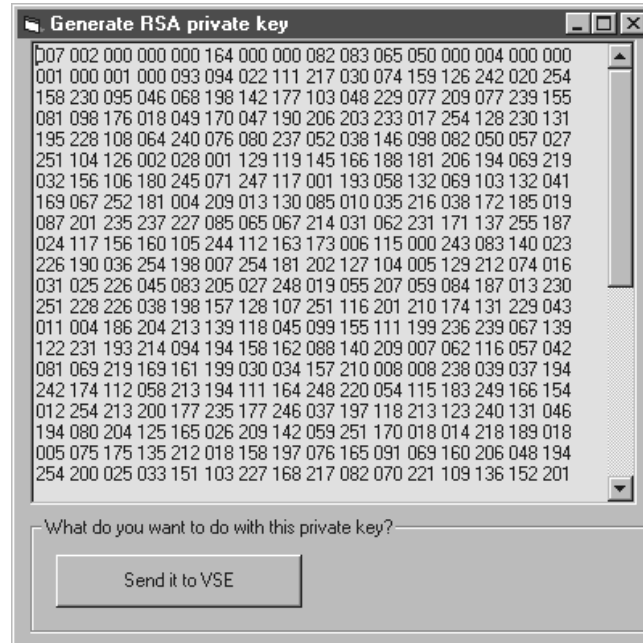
Generate RSA private key

007 002 000 000 000 164 000 000 082 083 065 050 000 004 000 000
001 000 001 000 093 094 022 111 217 030 074 159 126 242 020 254
158 230 095 046 068 198 142 177 103 048 229 077 209 077 239 155
081 098 176 018 049 170 047 190 206 203 233 017 254 128 230 131
195 228 108 064 240 076 080 237 052 038 146 098 082 050 057 027
251 104 126 002 028 001 129 119 145 166 188 181 206 194 069 219
032 156 106 180 245 071 247 117 001 193 058 132 069 103 132 041
169 067 252 181 004 209 013 130 085 010 035 216 038 172 185 019
087 201 235 237 227 085 065 067 214 031 062 231 171 137 255 187
024 117 156 160 105 244 112 163 173 006 115 000 243 083 140 023
226 190 036 254 198 007 254 181 202 127 104 005 129 212 074 016
031 025 226 045 083 205 027 248 019 055 207 059 084 187 013 230
251 228 226 038 198 157 128 107 251 116 201 210 174 131 229 043
011 004 186 204 213 139 118 045 099 155 111 199 236 239 067 139
122 231 193 214 094 194 158 162 088 140 209 007 062 116 057 042
081 069 219 169 161 199 030 034 157 210 008 008 238 039 037 194
242 174 112 058 213 194 111 164 248 220 054 115 183 249 166 154
012 254 213 200 177 235 177 246 037 197 118 213 123 240 131 046
194 080 204 125 165 026 209 142 059 251 170 018 014 218 189 018
005 075 175 135 212 018 158 197 076 165 091 069 160 206 048 194
254 200 025 033 151 103 227 168 217 082 070 221 109 136 152 201

What do you want to do with this private key?

Send it to VSE